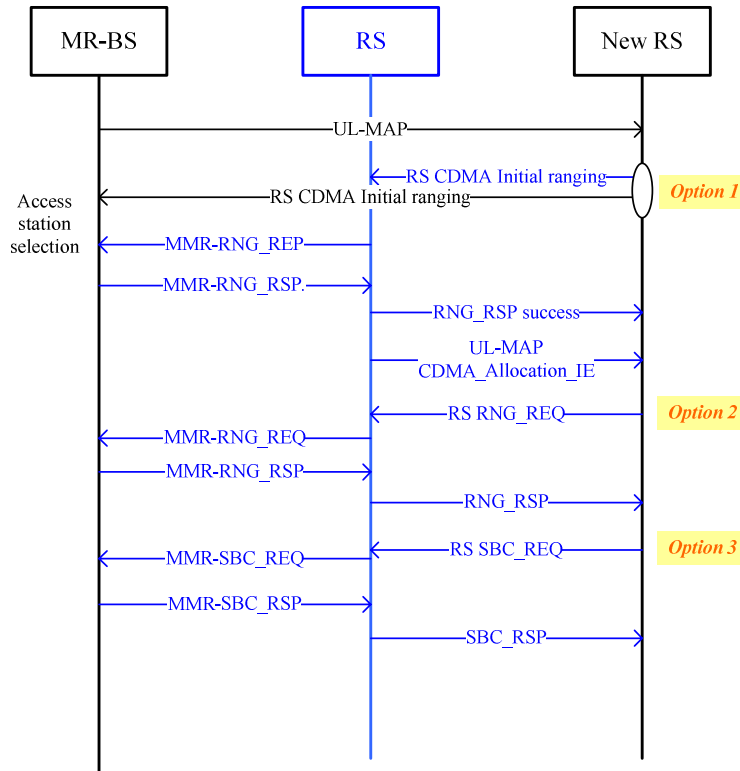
MR-BS

RS

New RS

UL-MAP

RS CDMA Initial ranging

Option 1

Access station selection

RS CDMA Initial ranging

MMR-RNG_REP

MMR-RNG_RSP.

RNG_RSP success

UL-MAP CDMA_Allocation_IE

RS RNG_REQ

Option 2

MMR-RNG_REQ

MMR-RNG_RSP

RNG_RSP

RS SBC_REQ

Option 3

MMR-SBC_REQ

MMR-SBC_RSP

SBC_RSP